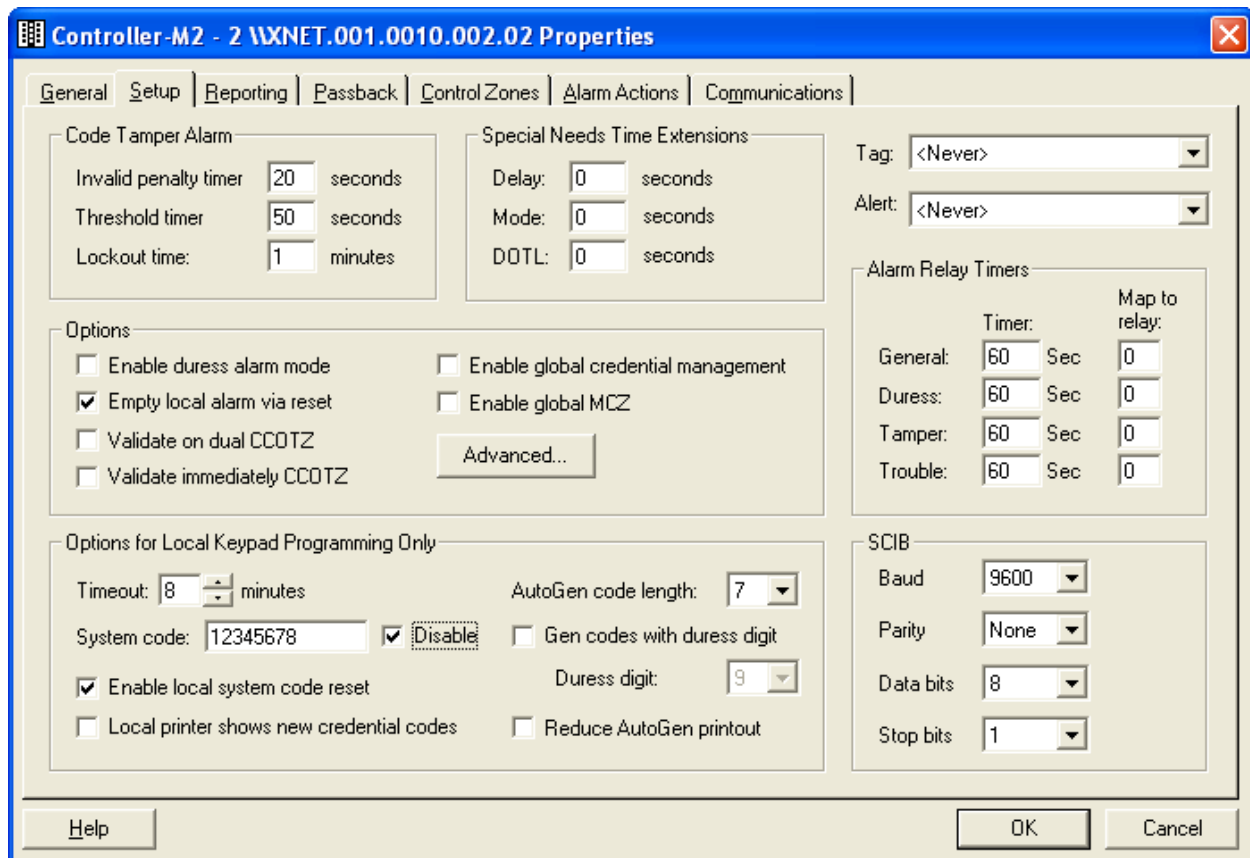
Controller-M2 - 2 \\XNET.001.0010.002.02 Properties

General | Setup | Reporting | Passback | Control Zones | Alarm Actions | Communications

Code Tamper Alarm
Invalid penalty timer 20 seconds
Threshold timer 50 seconds
Lockout time: 1 minutes

Special Needs Time Extensions
Delay: 0 seconds
Mode: 0 seconds
DOTL: 0 seconds

Tag: <Never>
Alert: <Never>

Options
Enable duress alarm mode
Empty local alarm via reset
Validate on dual CCOTZ
Validate immediately CCOTZ
Enable global credential management
Enable global MCZ
Advanced...

Alarm Relay Timers
| | Timer: | | Map to relay: |
|---|---|---|---|
| General: | 60 | Sec | 0 |
| Duress: | 60 | Sec | 0 |
| Tamper: | 60 | Sec | 0 |
| Trouble: | 60 | Sec | 0 |

Options for Local Keypad Programming Only
Timeout: 8 minutes
System code: 12345678 Disable
Enable local system code reset
Local printer shows new credential codes
AutoGen code length: 7
Gen codes with duress digit
Duress digit: 9
Reduce AutoGen printout

SCIB
Baud 9600
Parity None
Data bits 8
Stop bits 1

Help
OK
Cancel